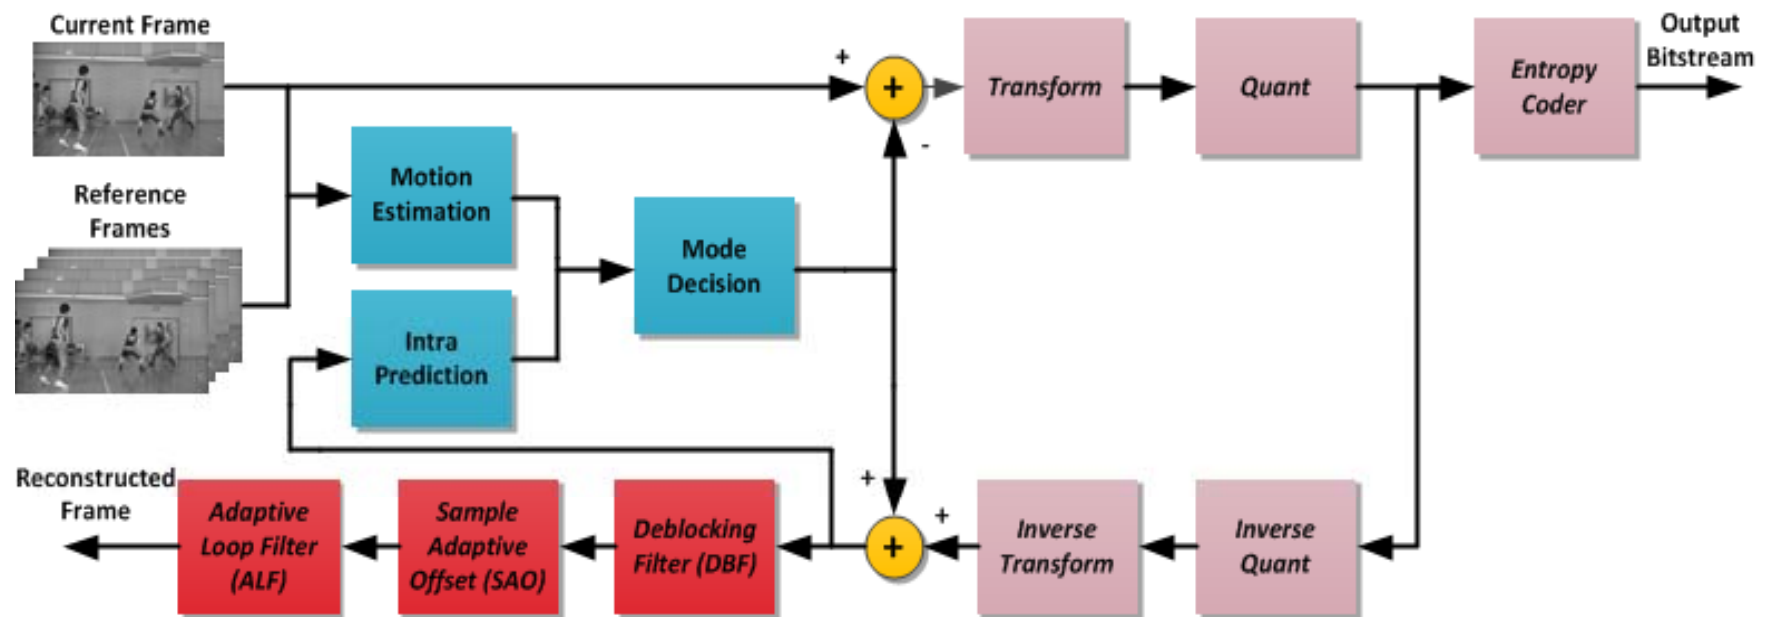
Current Frame

Reference Frames

Motion Estimation

Intra Prediction

Mode Decision

+

+

-

Transform

Quant

Entropy Coder

Output Bitstream

+

+

+

Inverse Transform

Inverse Quant

Reconstructed Frame

Adaptive Loop Filter (ALF)

Sample Adaptive Offset (SAO)

Deblocking Filter (DBF)